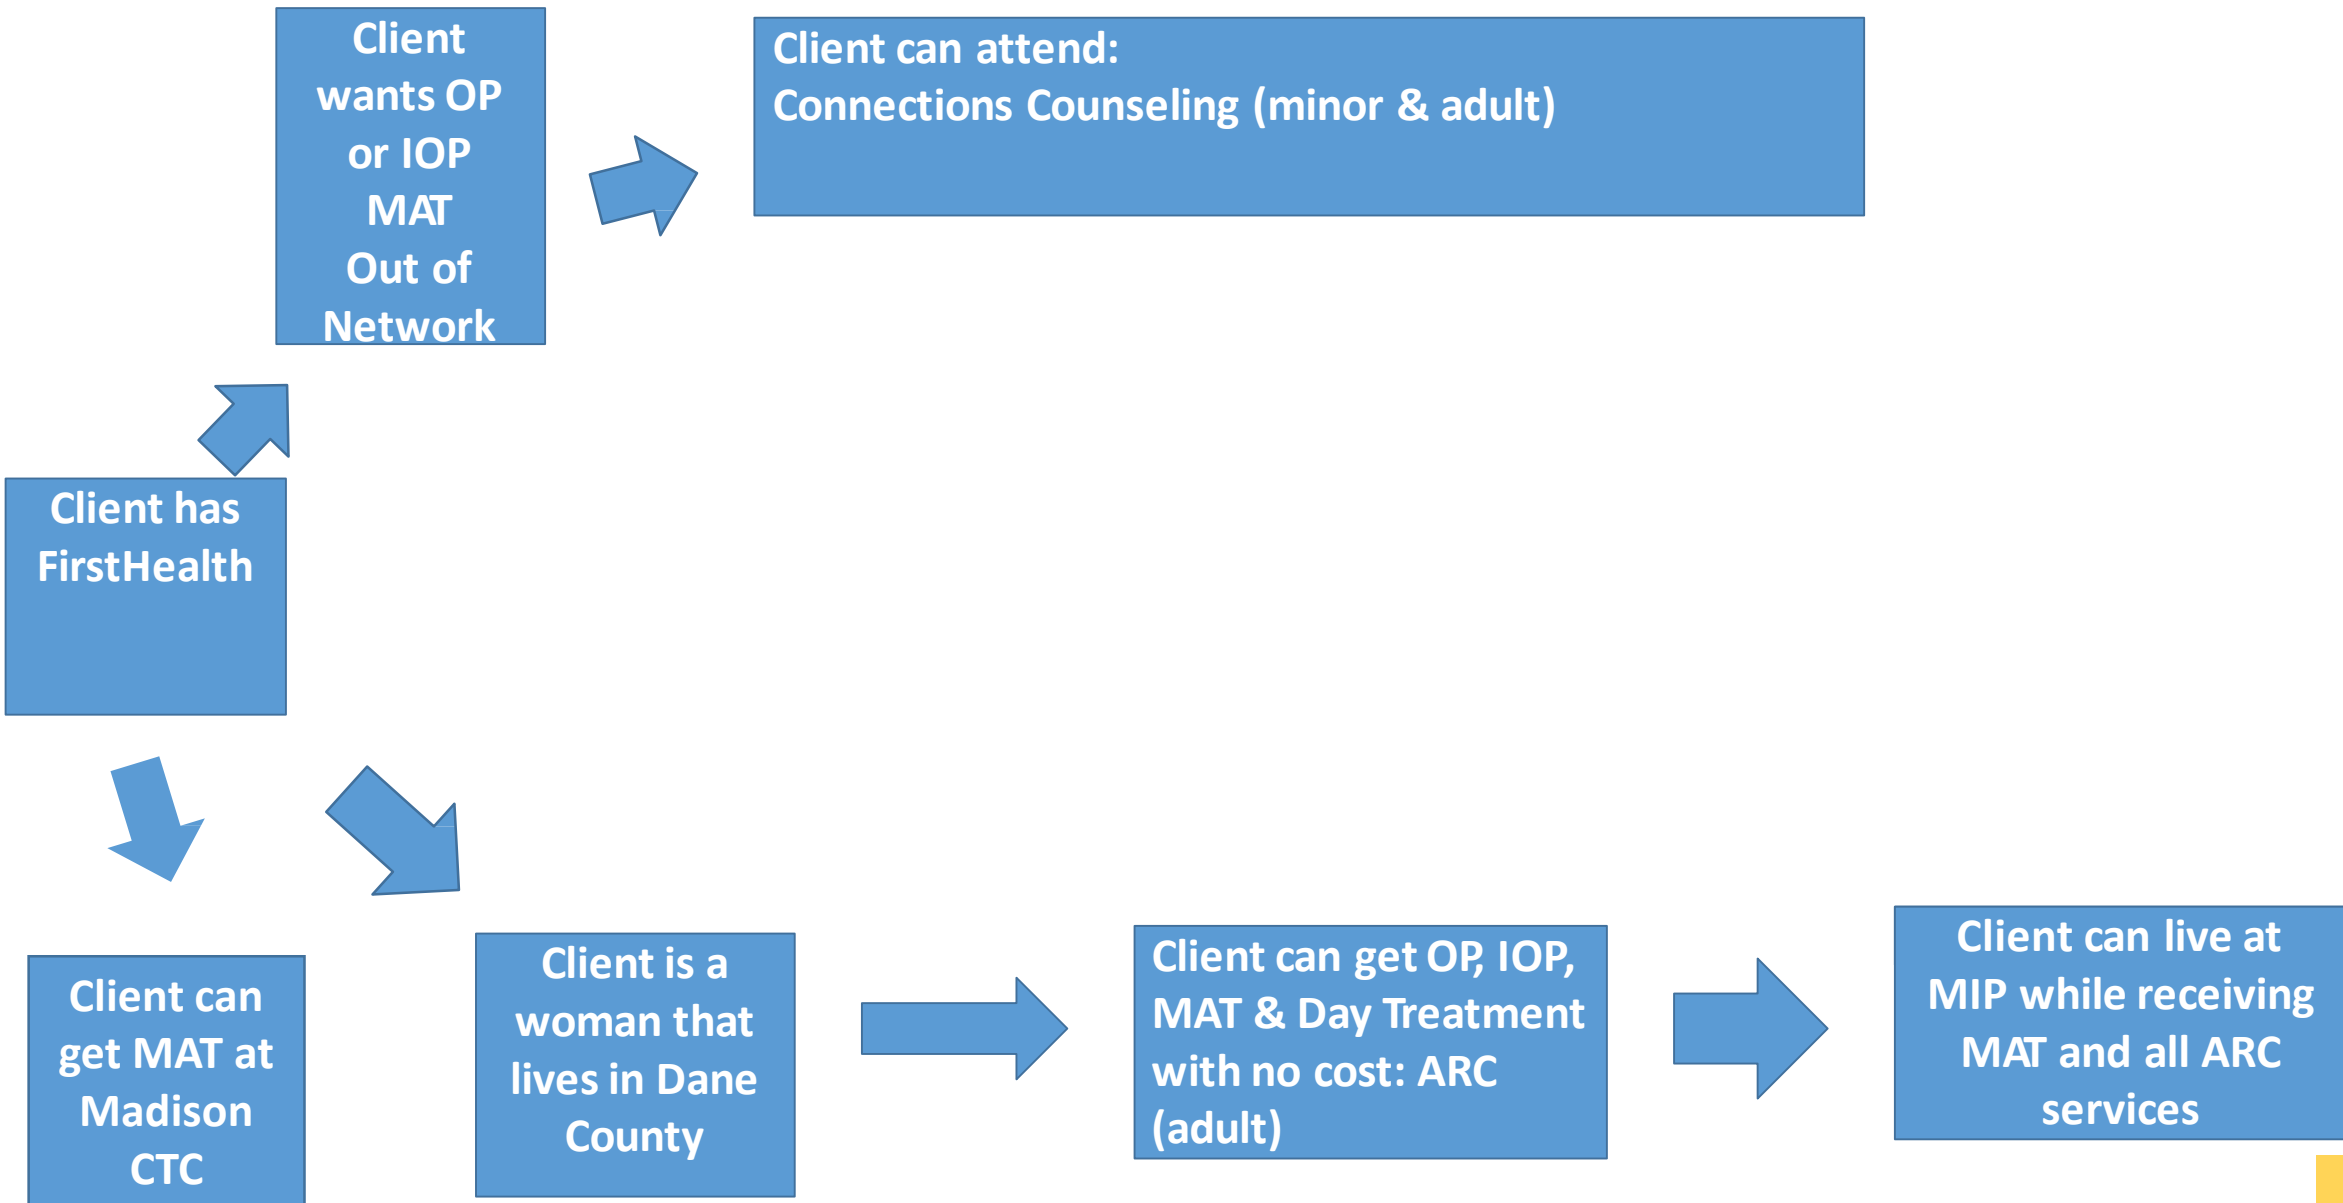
Client wants OP or IOP MAT Out of Network

Client can attend:
Connections Counseling (minor & adult)

Client has FirstHealth

Client can get MAT at Madison CTC

Client is a woman that lives in Dane County

Client can get OP, IOP, MAT & Day Treatment with no cost: ARC (adult)

Client can live at MIP while receiving MAT and all ARC services